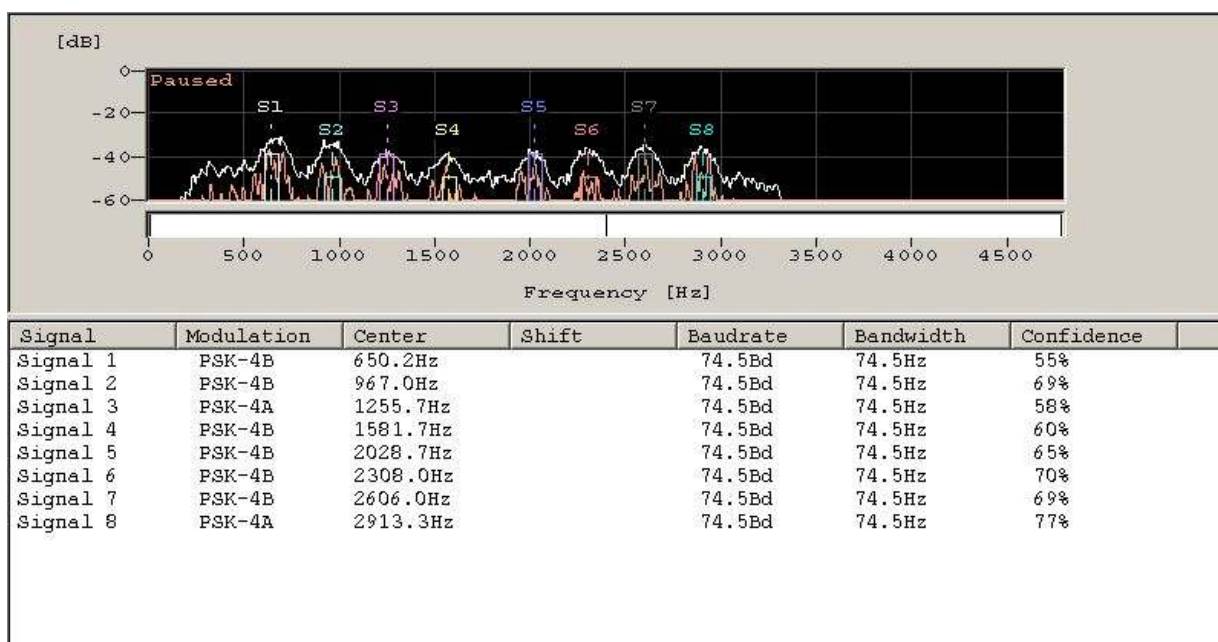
[dB]

0
-20
-40
-60

Paused

S1 S2 S3 S4 S5 S6 S7 S8

0 500 1000 1500 2000 2500 3000 3500 4000 4500

Frequency [Hz]

| Signal | Modulation | Center | Shift | Baudrate | Bandwidth | Confidence |
|---|---|---|---|---|---|---|
| Signal 1 | PSK-4B | 650.2Hz | | 74.5Bd | 74.5Hz | 55% |
| Signal 2 | PSK-4B | 967.0Hz | | 74.5Bd | 74.5Hz | 69% |
| Signal 3 | PSK-4A | 1255.7Hz | | 74.5Bd | 74.5Hz | 58% |
| Signal 4 | PSK-4B | 1581.7Hz | | 74.5Bd | 74.5Hz | 60% |
| Signal 5 | PSK-4B | 2028.7Hz | | 74.5Bd | 74.5Hz | 65% |
| Signal 6 | PSK-4B | 2308.0Hz | | 74.5Bd | 74.5Hz | 70% |
| Signal 7 | PSK-4B | 2606.0Hz | | 74.5Bd | 74.5Hz | 69% |
| Signal 8 | PSK-4A | 2913.3Hz | | 74.5Bd | 74.5Hz | 77% |